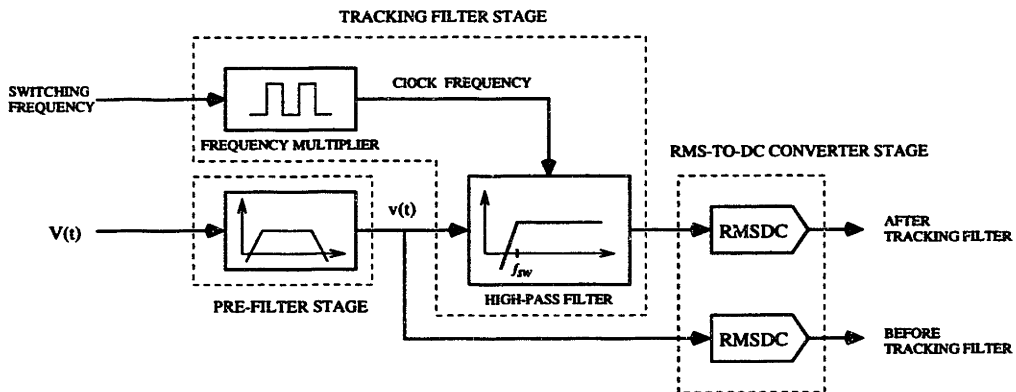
TRACKING FILTER STAGE

SWITCHING FREQUENCY

CIOCK FREQUENCY

FREQUENCY MULTIPLIER

RMS-TO-DC CONVERTER STAGE

V(t)

v(t)

$f_{sw}$

RMSDC

AFTER TRACKING FILTER

PRE-FILTER STAGE

HIGH-PASS FILTER

RMSDC

BEFORE TRACKING FILTER